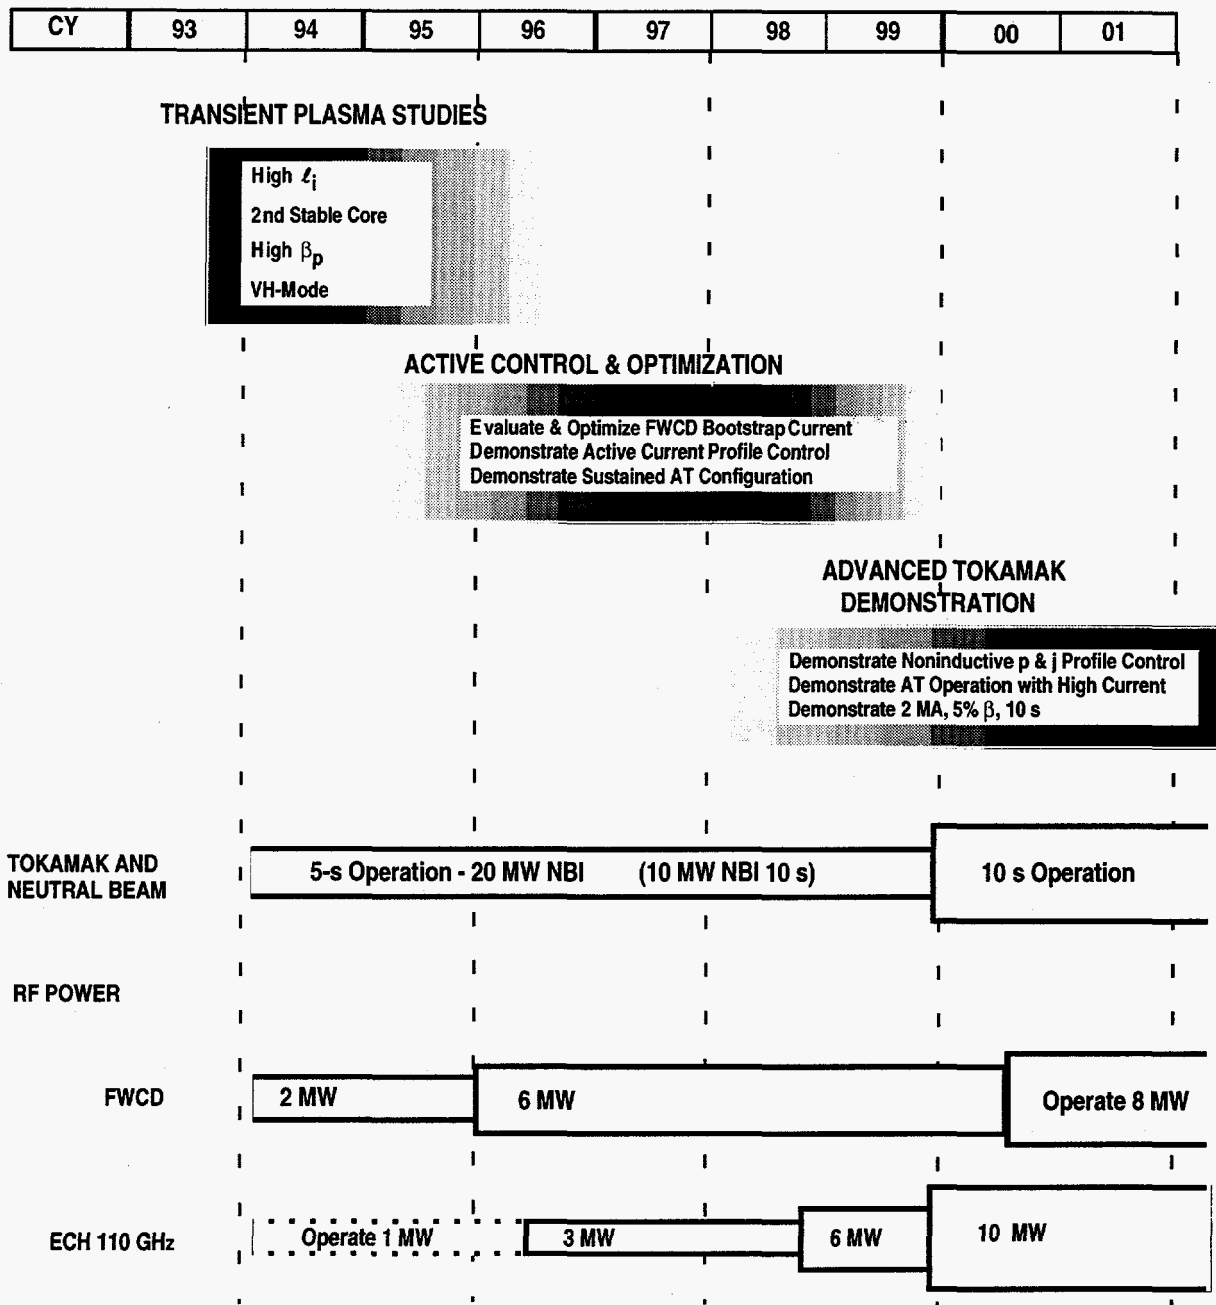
| CY | 93 | 94 | 95 | 96 | 97 | 98 | 99 | 00 | 01 |
|---|---|---|---|---|---|---|---|---|---|

TRANSIENT PLASMA STUDIES

High $\ell_i$
2nd Stable Core
High $\beta_p$
VH-Mode

ACTIVE CONTROL & OPTIMIZATION

Evaluate & Optimize FWCD Bootstrap Current
Demonstrate Active Current Profile Control
Demonstrate Sustained AT Configuration

ADVANCED TOKAMAK DEMONSTRATION

Demonstrate Noninductive p & j Profile Control
Demonstrate AT Operation with High Current
Demonstrate 2 MA, 5% $\beta$, 10 s

TOKAMAK AND NEUTRAL BEAM

5-s Operation - 20 MW NBI (10 MW NBI 10 s)

10 s Operation

RF POWER

FWCD

2 MW

6 MW

Operate 8 MW

ECH 110 GHz

Operate 1 MW

3 MW

6 MW

10 MW